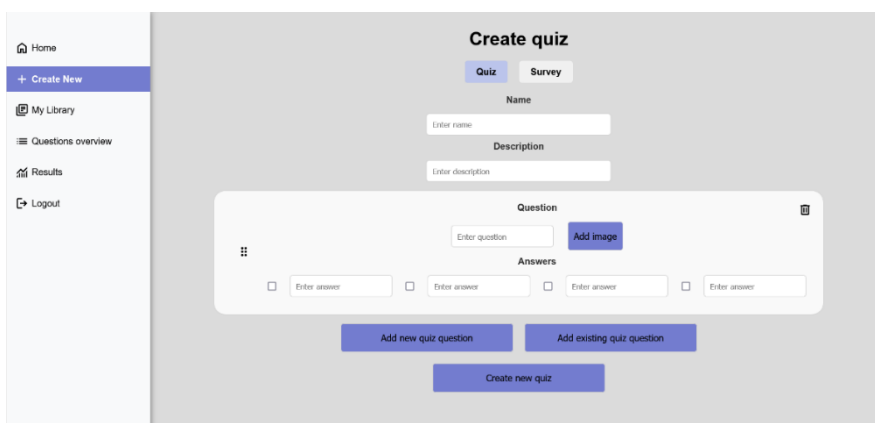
Home
+ Create New
My Library
Questions overview
Results
Logout

Create quiz

Quiz Survey

Name
Enter name

Description
Enter description

Question
Enter question
Add image

Answers
Enter answer
Enter answer
Enter answer
Enter answer

Add new quiz question
Add existing quiz question

Create new quiz